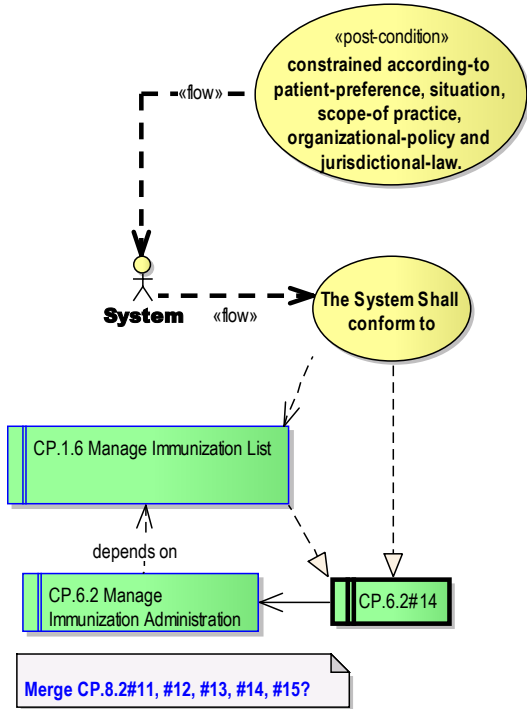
«post-condition»
constrained according-to patient-preference, situation, scope-of practice, organizational-policy and jurisdictional-law.

«flow»

System

«flow»

The System Shall conform to

CP.1.6 Manage Immunization List

depends on

CP.6.2 Manage Immunization Administration

CP.6.2#14

Merge CP.8.2#11, #12, #13, #14, #15?